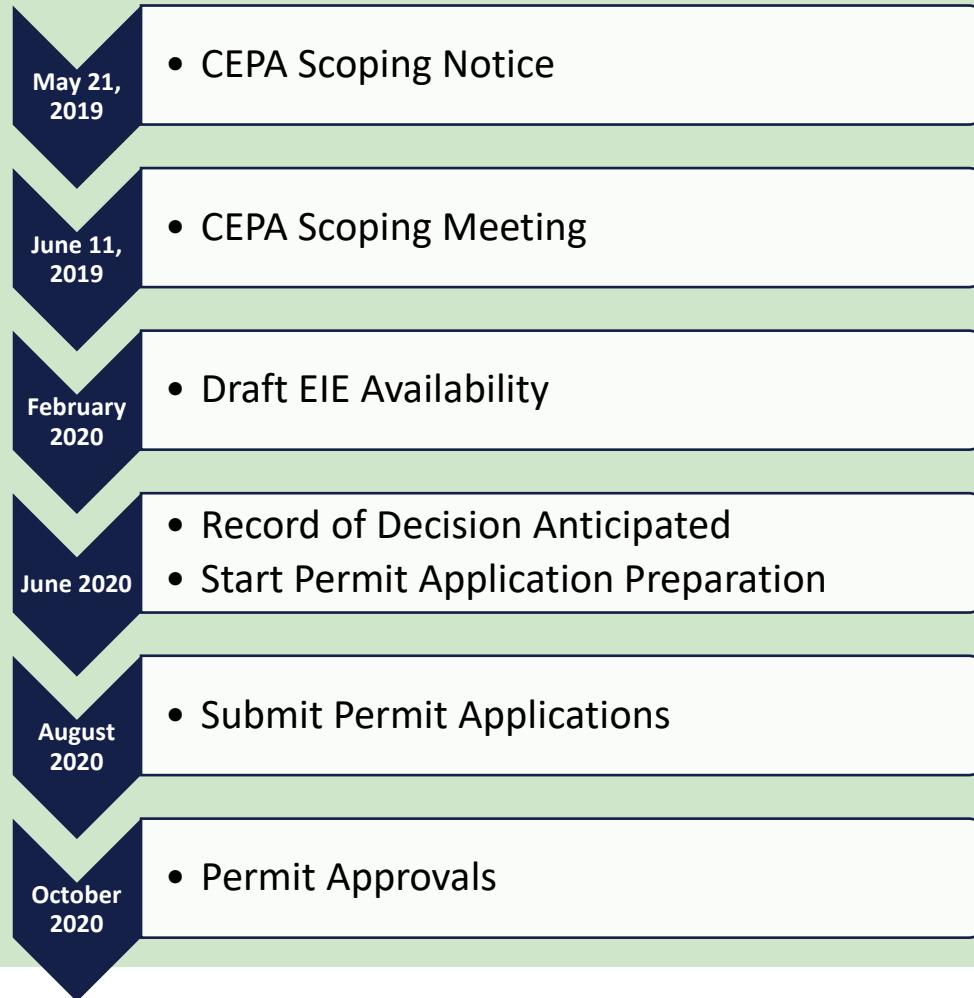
May 21, 2019

• CEPA Scoping Notice

June 11, 2019

• CEPA Scoping Meeting

February 2020

• Draft EIE Availability

June 2020

• Record of Decision Anticipated
• Start Permit Application Preparation

August 2020

• Submit Permit Applications

October 2020

• Permit Approvals